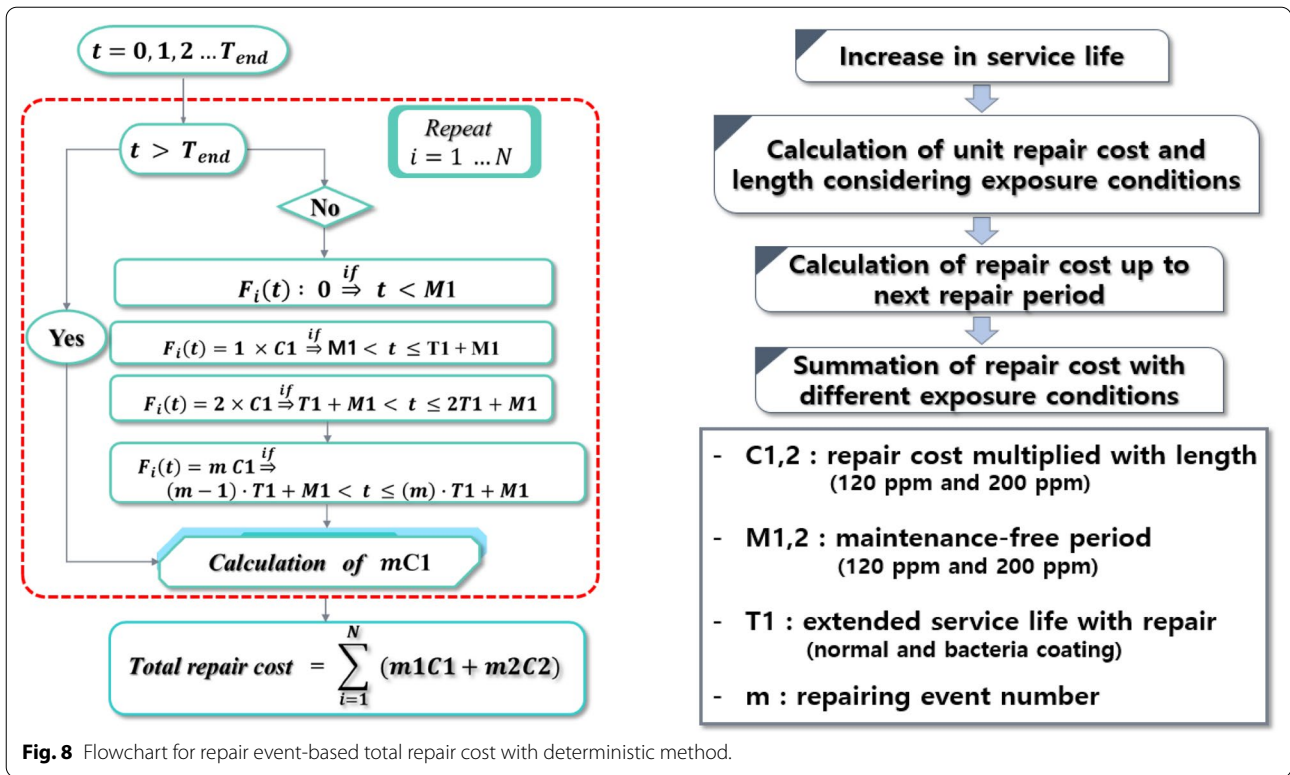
$t = 0, 1, 2 \ldots T_{end}$

$t > T_{end}$

Repeat
$i = 1 \ldots N$

No

Yes

$F_i(t): 0 \overset{if}{\Rightarrow} t < M1$

$F_i(t) = 1 \times C1 \overset{if}{\Rightarrow} M1 < t \leq T1 + M1$

$F_i(t) = 2 \times C1 \overset{if}{\Rightarrow} T1 + M1 < t \leq 2T1 + M1$

$F_i(t) = m\ C1 \overset{if}{\Rightarrow} (m-1) \cdot T1 + M1 < t \leq (m) \cdot T1 + M1$

Calculation of mC1

Total repair cost $= \sum_{i=1}^{N} (m1C1 + m2C2)$

Increase in service life

Calculation of unit repair cost and length considering exposure conditions

Calculation of repair cost up to next repair period

Summation of repair cost with different exposure conditions

- C1,2 : repair cost multiplied with length (120 ppm and 200 ppm)

- M1,2 : maintenance-free period (120 ppm and 200 ppm)

- T1 : extended service life with repair (normal and bacteria coating)

- m : repairing event number

Fig. 8 Flowchart for repair event-based total repair cost with deterministic method.